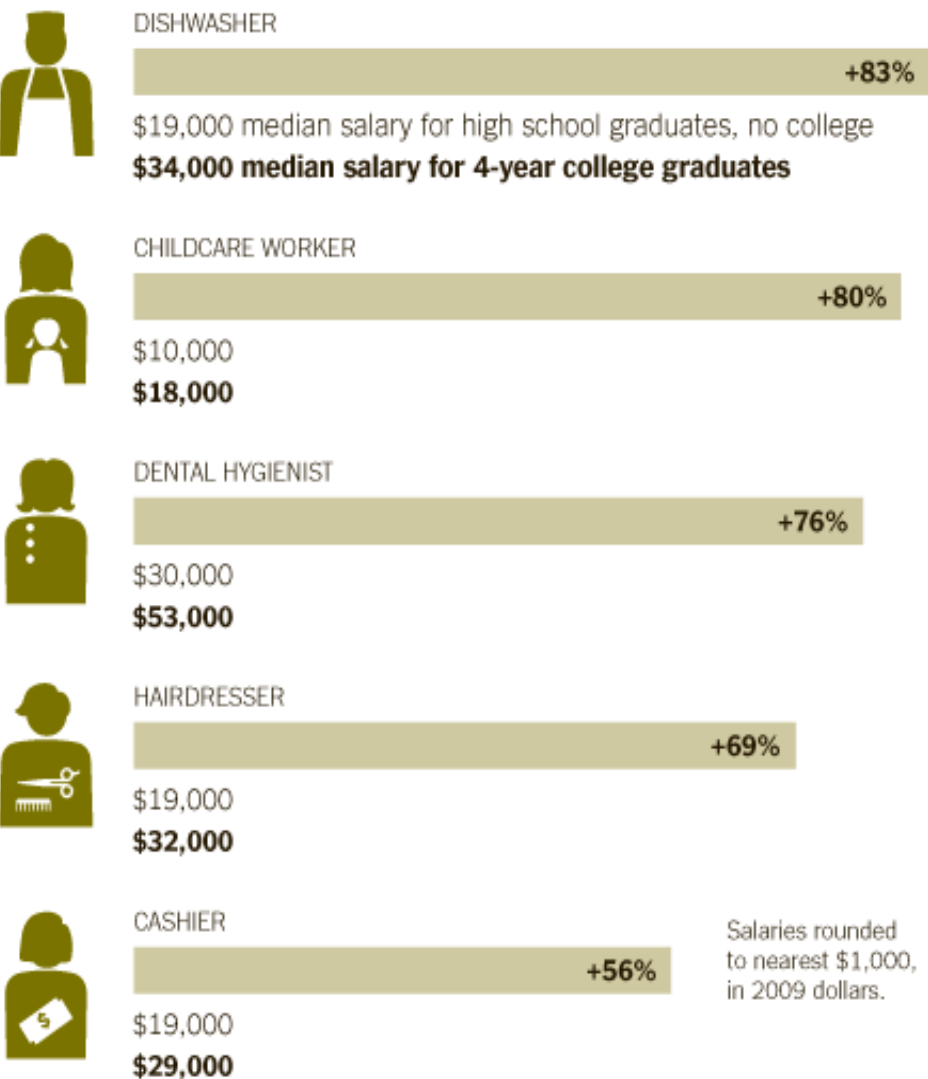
DISHWASHER

+83%

$19,000 median salary for high school graduates, no college
**$34,000 median salary for 4-year college graduates**

CHILDCARE WORKER

+80%

$10,000
**$18,000**

DENTAL HYGIENIST

+76%

$30,000
**$53,000**

HAIRDRESSER

+69%

$19,000
**$32,000**

CASHIER

+56%

$19,000
**$29,000**

$

Salaries rounded to nearest $1,000, in 2009 dollars.